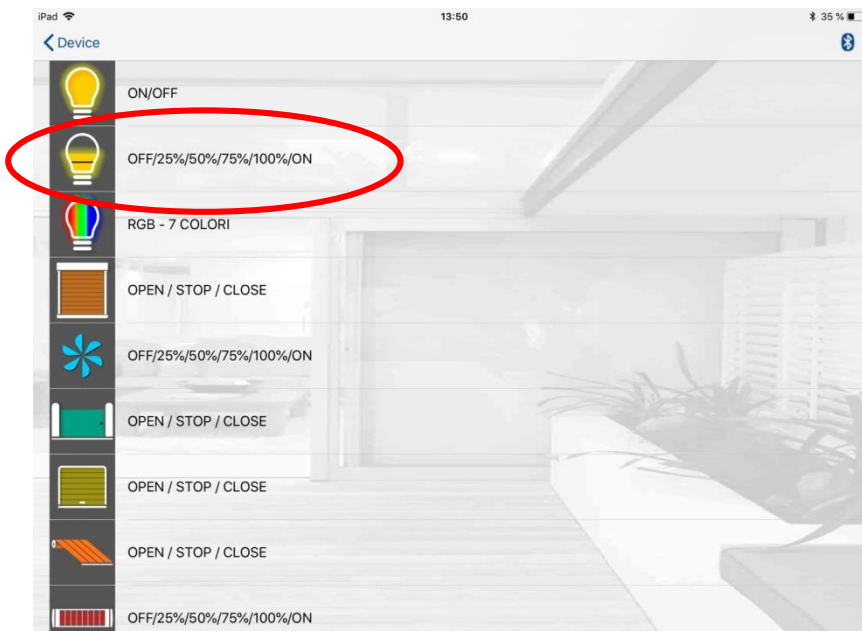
iPad
13:50
35 %

Device

ON/OFF

OFF/25%/50%/75%/100%/ON

RGB - 7 COLORI

OPEN / STOP / CLOSE

OFF/25%/50%/75%/100%/ON

OPEN / STOP / CLOSE

OPEN / STOP / CLOSE

OPEN / STOP / CLOSE

OFF/25%/50%/75%/100%/ON